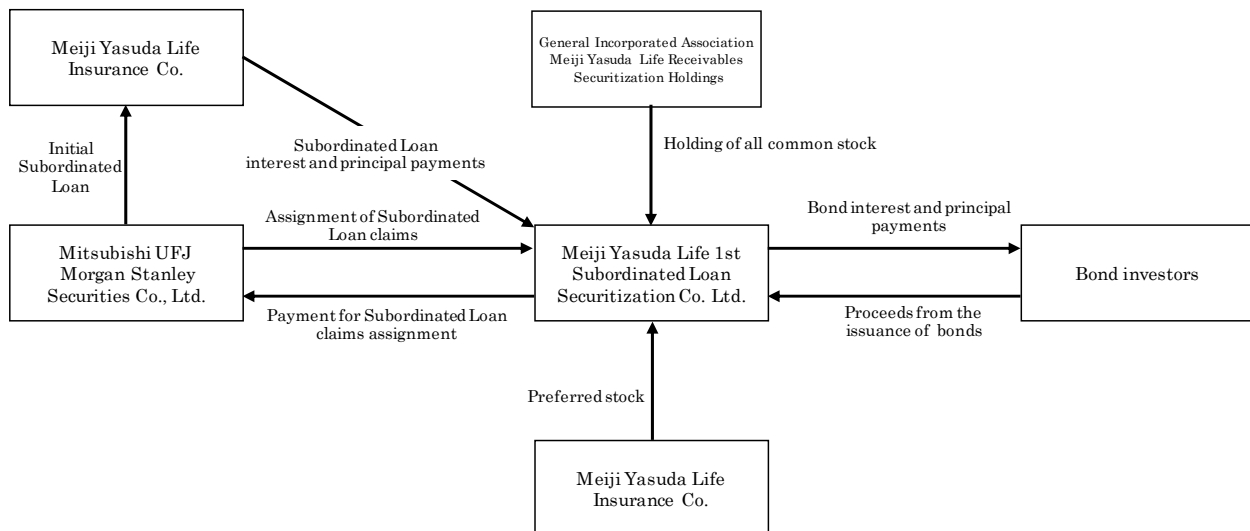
Meiji Yasuda Life Insurance Co.

General Incorporated Association Meiji Yasuda Life Receivables Securitization Holdings

Initial Subordinated Loan

Subordinated Loan interest and principal payments

Holding of all common stock

Assignment of Subordinated Loan claims

Bond interest and principal payments

Mitsubishi UFJ Morgan Stanley Securities Co., Ltd.

Meiji Yasuda Life 1st Subordinated Loan Securitization Co. Ltd.

Bond investors

Payment for Subordinated Loan claims assignment

Proceeds from the issuance of bonds

Preferred stock

Meiji Yasuda Life Insurance Co.